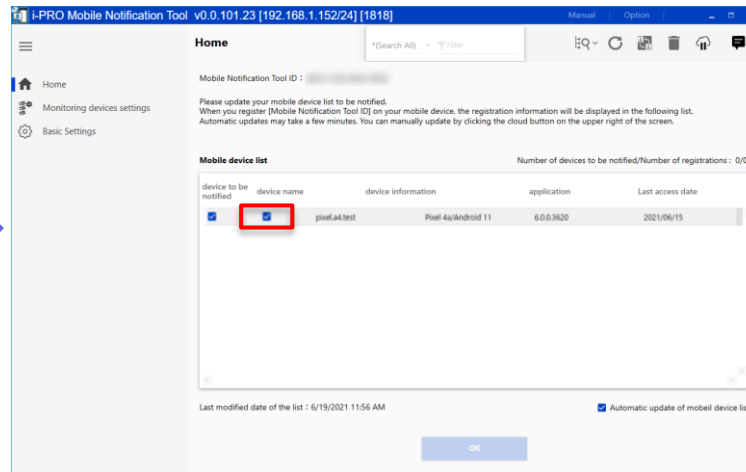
i-PRO Mobile Notification Tool v0.0.101.23 [192.168.1.152/24] [1818]

Manual Option

Home

*(Search All) Filter

Home

Monitoring devices settings

Basic Settings

Mobile Notification Tool ID : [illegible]

Please update your mobile device list to be notified.
When you register [Mobile Notification Tool ID] on your mobile device, the registration information will be displayed in the following list.
Automatic updates may take a few minutes. You can manually update by clicking the cloud button on the upper right of the screen.

Mobile device list

Number of devices to be notified/Number of registrations : 0/0

| device to be notified | device name | device information | application | Last access date |
|---|---|---|---|---|
| | pixel.a4.test | Pixel 4a/Android 11 | 6.0.0.3620 | 2021/06/15 |

Last modified date of the list : 6/19/2021 11:56 AM

Automatic update of mobeil device lis

OK